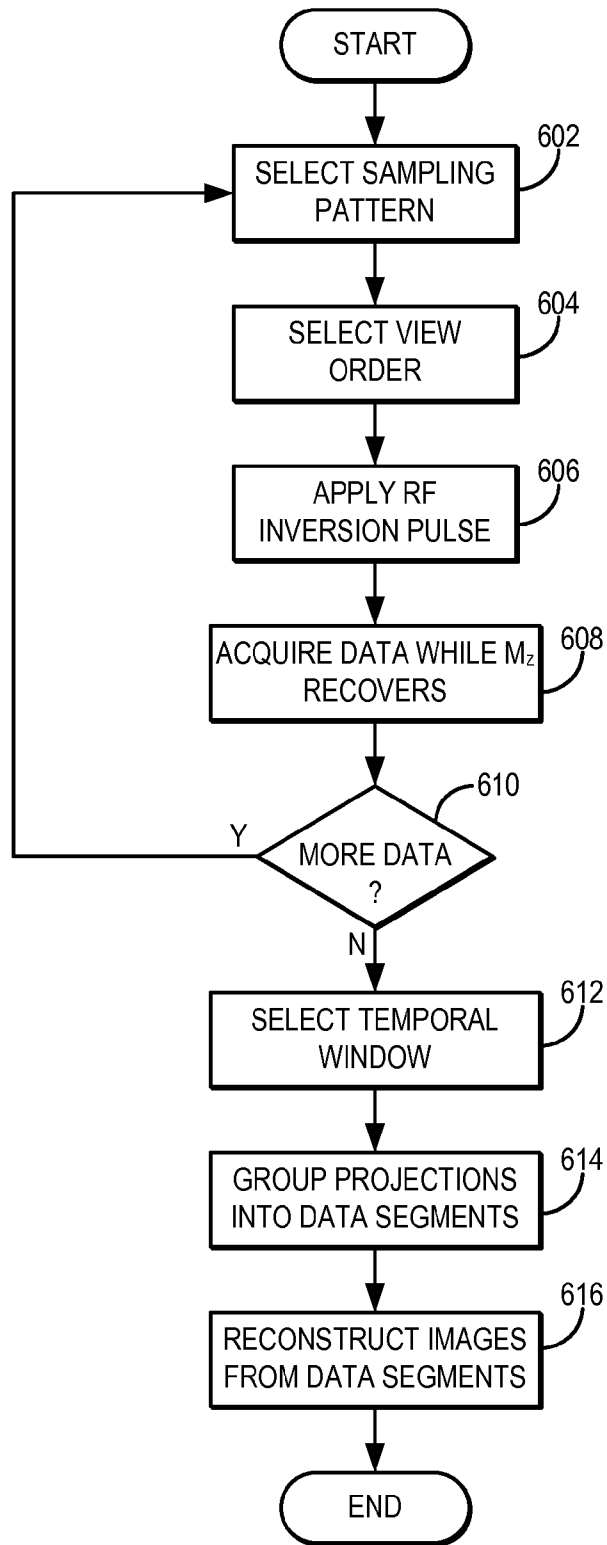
START

SELECT SAMPLING PATTERN

602

SELECT VIEW ORDER

604

APPLY RF INVERSION PULSE

606

ACQUIRE DATA WHILE $M_z$ RECOVERS

608

610

Y

MORE DATA ?

N

SELECT TEMPORAL WINDOW

612

GROUP PROJECTIONS INTO DATA SEGMENTS

614

RECONSTRUCT IMAGES FROM DATA SEGMENTS

616

END